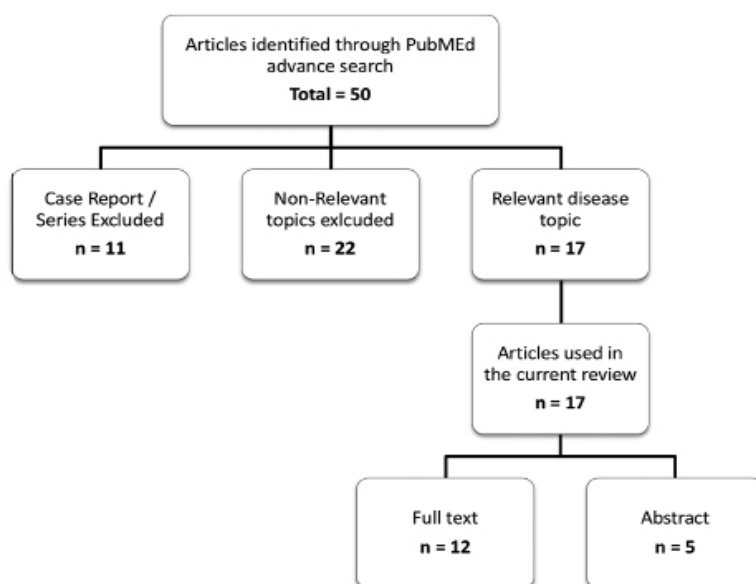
Articles identified through PubMEd advance search
Total = 50

Case Report / Series Excluded
n = 11

Non-Relevant topics exlcuded
n = 22

Relevant disease topic
n = 17

Articles used in the current review
n = 17

Full text
n = 12

Abstract
n = 5